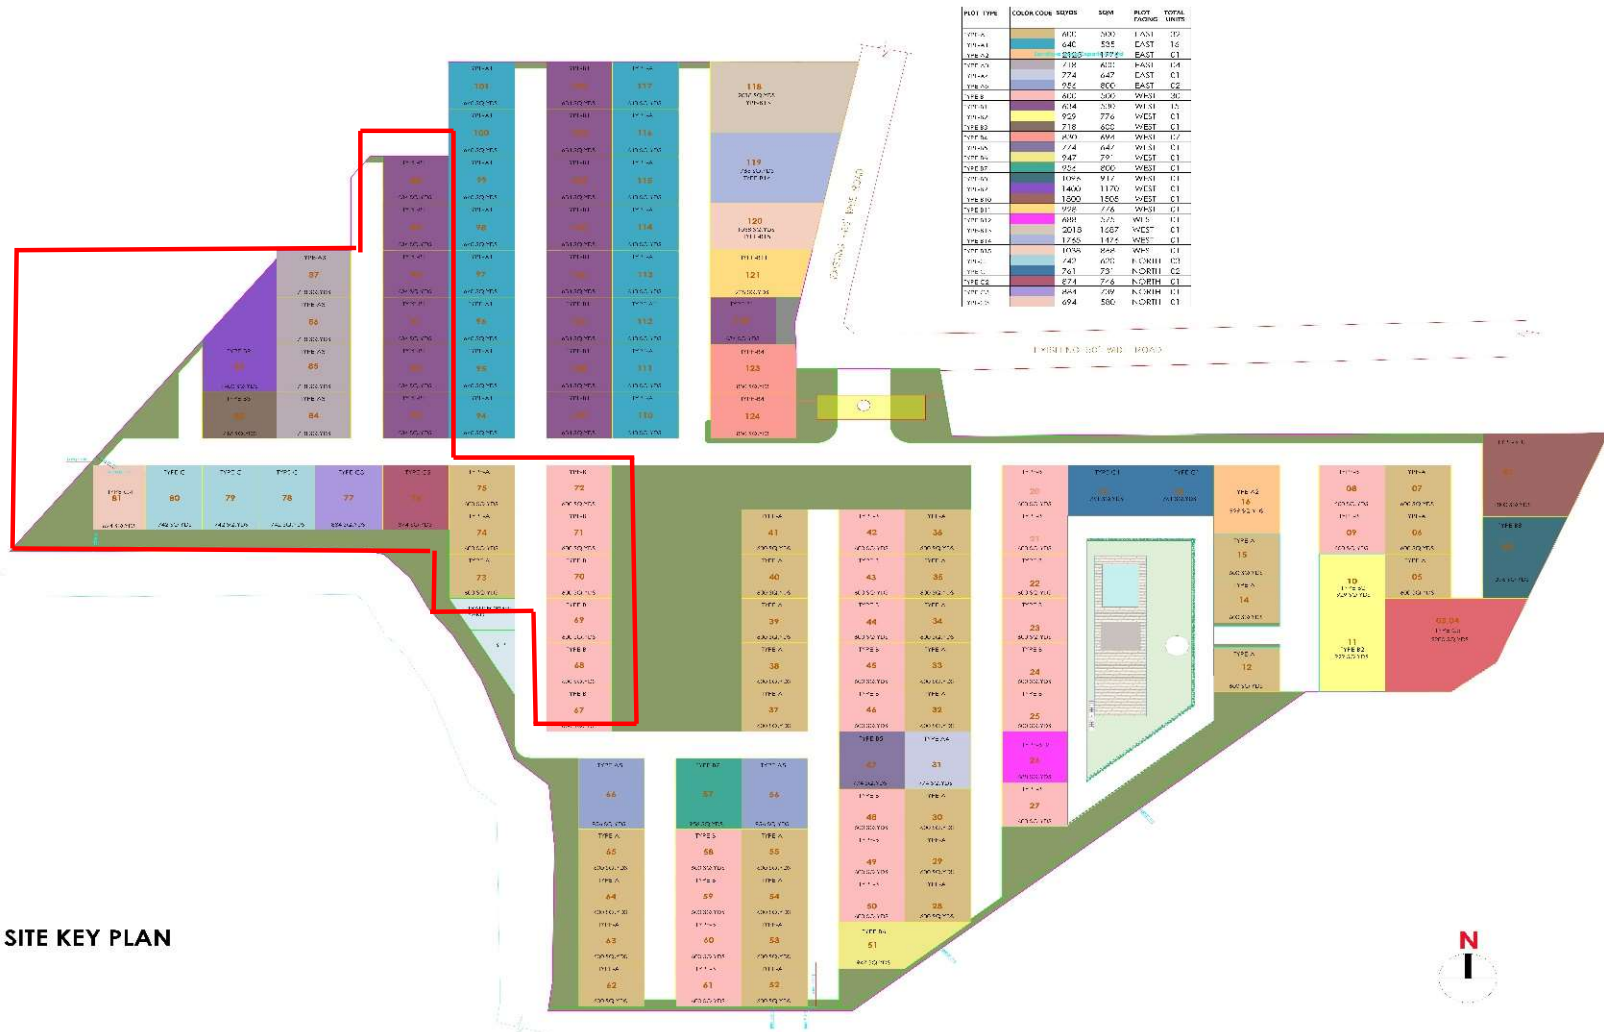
| PLOT TYPE | COLOR CODE | SQYDS | SQM | PLOT FACING | TOTAL UNITS |
|---|---|---|---|---|---|
| TYPE A | | 600 | 500 | EAST | 39 |
| TYPE A1 | | 640 | 535 | EAST | 16 |
| TYPE A2 | | 2125 | 1777 | EAST | 01 |
| TYPE A3 | | 718 | 600 | EAST | 04 |
| TYPE A4 | | 774 | 647 | EAST | 01 |
| TYPE A5 | | 956 | 800 | EAST | 02 |
| TYPE B | | 600 | 500 | WEST | 30 |
| TYPE B1 | | 614 | 530 | WEST | 15 |
| TYPE B2 | | 929 | 776 | WEST | 01 |
| TYPE B3 | | 718 | 600 | WEST | 01 |
| TYPE B4 | | 830 | 694 | WEST | 07 |
| TYPE B5 | | 774 | 647 | WEST | 01 |
| TYPE B6 | | 947 | 791 | WEST | 01 |
| TYPE B7 | | 956 | 800 | WEST | 01 |
| TYPE B8 | | 1096 | 917 | WEST | 01 |
| TYPE B9 | | 1400 | 1170 | WEST | 01 |
| TYPE B10 | | 1800 | 1505 | WEST | 01 |
| TYPE B11 | | 928 | 776 | WEST | 01 |
| TYPE B12 | | 688 | 575 | WEST | 01 |
| TYPE B13 | | 2018 | 1687 | WEST | 01 |
| TYPE B14 | | 1755 | 1474 | WEST | 01 |
| TYPE B15 | | 1035 | 865 | WEST | 01 |
| TYPE C | | 742 | 620 | NORTH | 03 |
| TYPE C1 | | 761 | 731 | NORTH | 02 |
| TYPE C2 | | 874 | 716 | NORTH | 01 |
| TYPE C3 | | 864 | 739 | NORTH | 01 |
| TYPE C4 | | 694 | 580 | NORTH | 01 |

EXISTING 60' BT ROAD

EXISTING 40' BT ROAD

118
119
120
121
122
123
124
101 100 99 98 97 96 95 94
117 116 115 114 113 112 111 110
87 86 85 84 83 82 81 80 79 78 77 76 75 74 73 72 71 70 69 68 67
66 65 64 63 62 61 60 59 58 57 56 55 54 53 52 51 50 49 48 47 46 45 44 43 42 41 40 39 38 37 36 35 34 33 32 31 30 29 28 27 26 25 24 23 22 21 20 19 18 17 16 15 14 13 12 11 10 09 08 07 06 05
03,04

SITE KEY PLAN

N